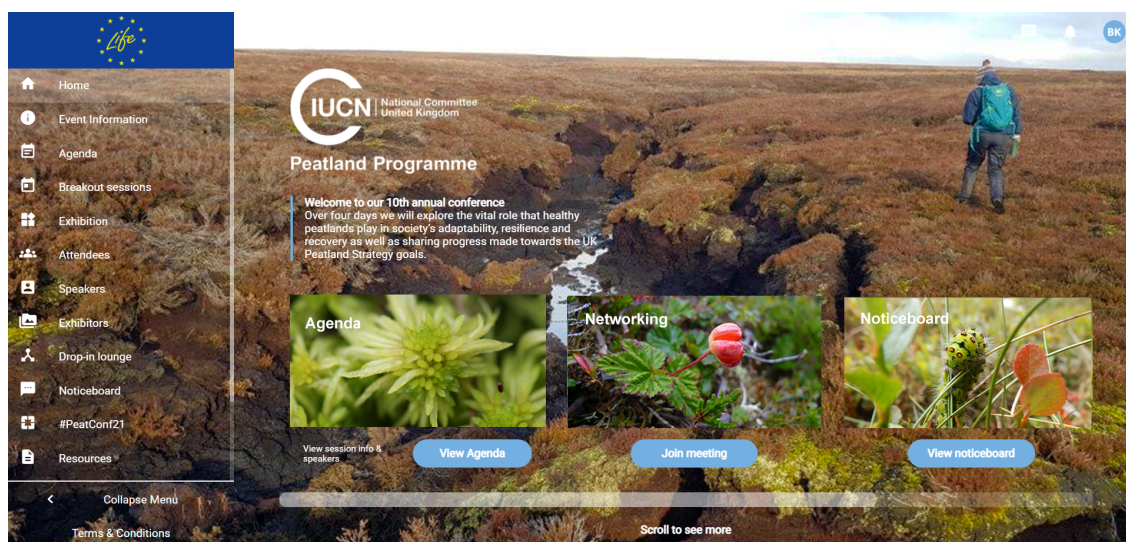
Life

Home
Event Information
Agenda
Breakout sessions
Exhibition
Attendees
Speakers
Exhibitors
Drop-in lounge
Noticeboard
#PeatConf21
Resources

Collapse Menu
Terms & Conditions

BK

IUCN National Committee United Kingdom

Peatland Programme

Welcome to our 10th annual conference
Over four days we will explore the vital role that healthy peatlands play in society's adaptability, resilience and recovery as well as sharing progress made towards the UK Peatland Strategy goals.

Agenda
View session info & speakers
View Agenda

Networking
Join meeting

Noticeboard
View noticeboard

Scroll to see more